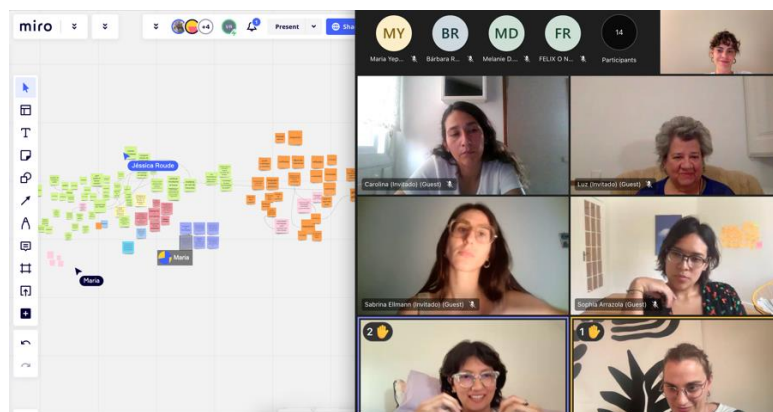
miro

+4

Present

Sha

Jéssica Roude

Maria

Maria

MY
Maria Yep...

BR
Bárbara R...

MD
Melanie D...

FR
FELIX O N...

14
Participants

Carolina (Invitado) (Guest)

Luz (Invitado) (Guest)

Sabrina Ellmann (Invitado) (Guest)

Sophia Arrazola (Guest)

2

1